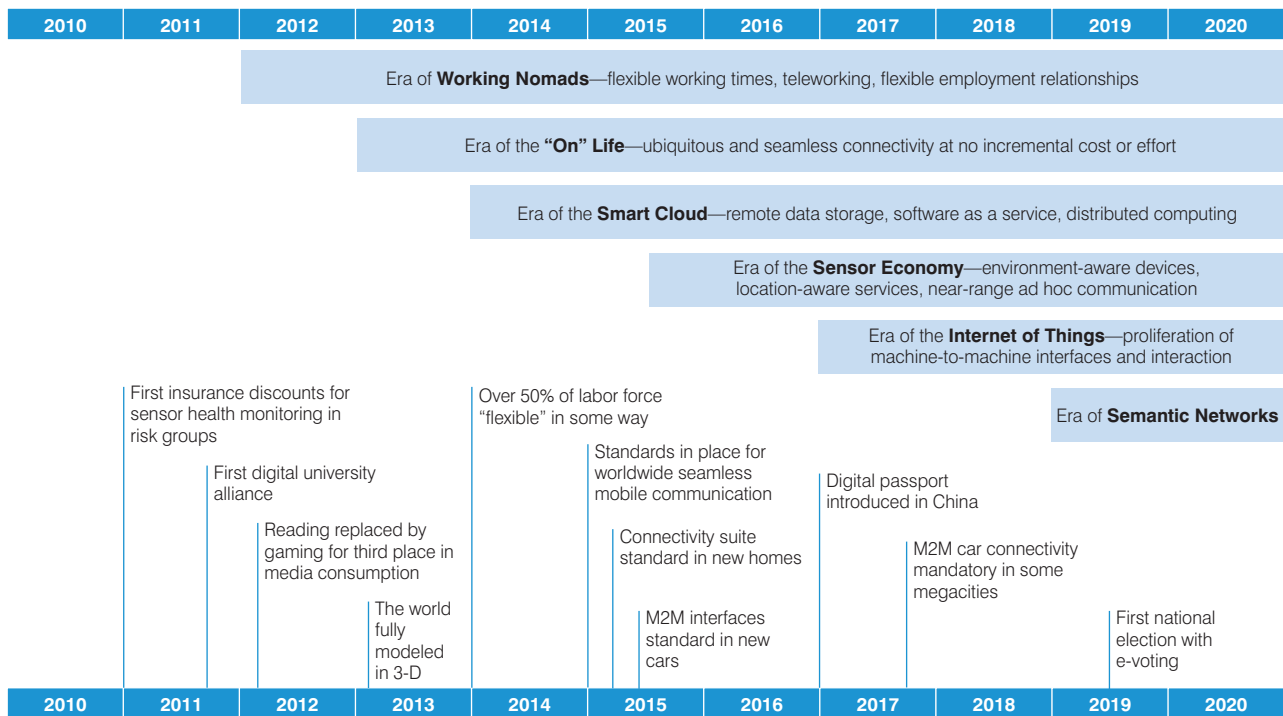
| 2010 | 2011 | 2012 | 2013 | 2014 | 2015 | 2016 | 2017 | 2018 | 2019 | 2020 |
|---|---|---|---|---|---|---|---|---|---|---|

Era of **Working Nomads**—flexible working times, teleworking, flexible employment relationships

Era of the **"On" Life**—ubiquitous and seamless connectivity at no incremental cost or effort

Era of the **Smart Cloud**—remote data storage, software as a service, distributed computing

Era of the **Sensor Economy**—environment-aware devices, location-aware services, near-range ad hoc communication

Era of the **Internet of Things**—proliferation of machine-to-machine interfaces and interaction

Era of **Semantic Networks**

First insurance discounts for sensor health monitoring in risk groups

First digital university alliance

Reading replaced by gaming for third place in media consumption

The world fully modeled in 3-D

Over 50% of labor force "flexible" in some way

Standards in place for worldwide seamless mobile communication

Connectivity suite standard in new homes

M2M interfaces standard in new cars

Digital passport introduced in China

M2M car connectivity mandatory in some megacities

First national election with e-voting

| 2010 | 2011 | 2012 | 2013 | 2014 | 2015 | 2016 | 2017 | 2018 | 2019 | 2020 |
|---|---|---|---|---|---|---|---|---|---|---|